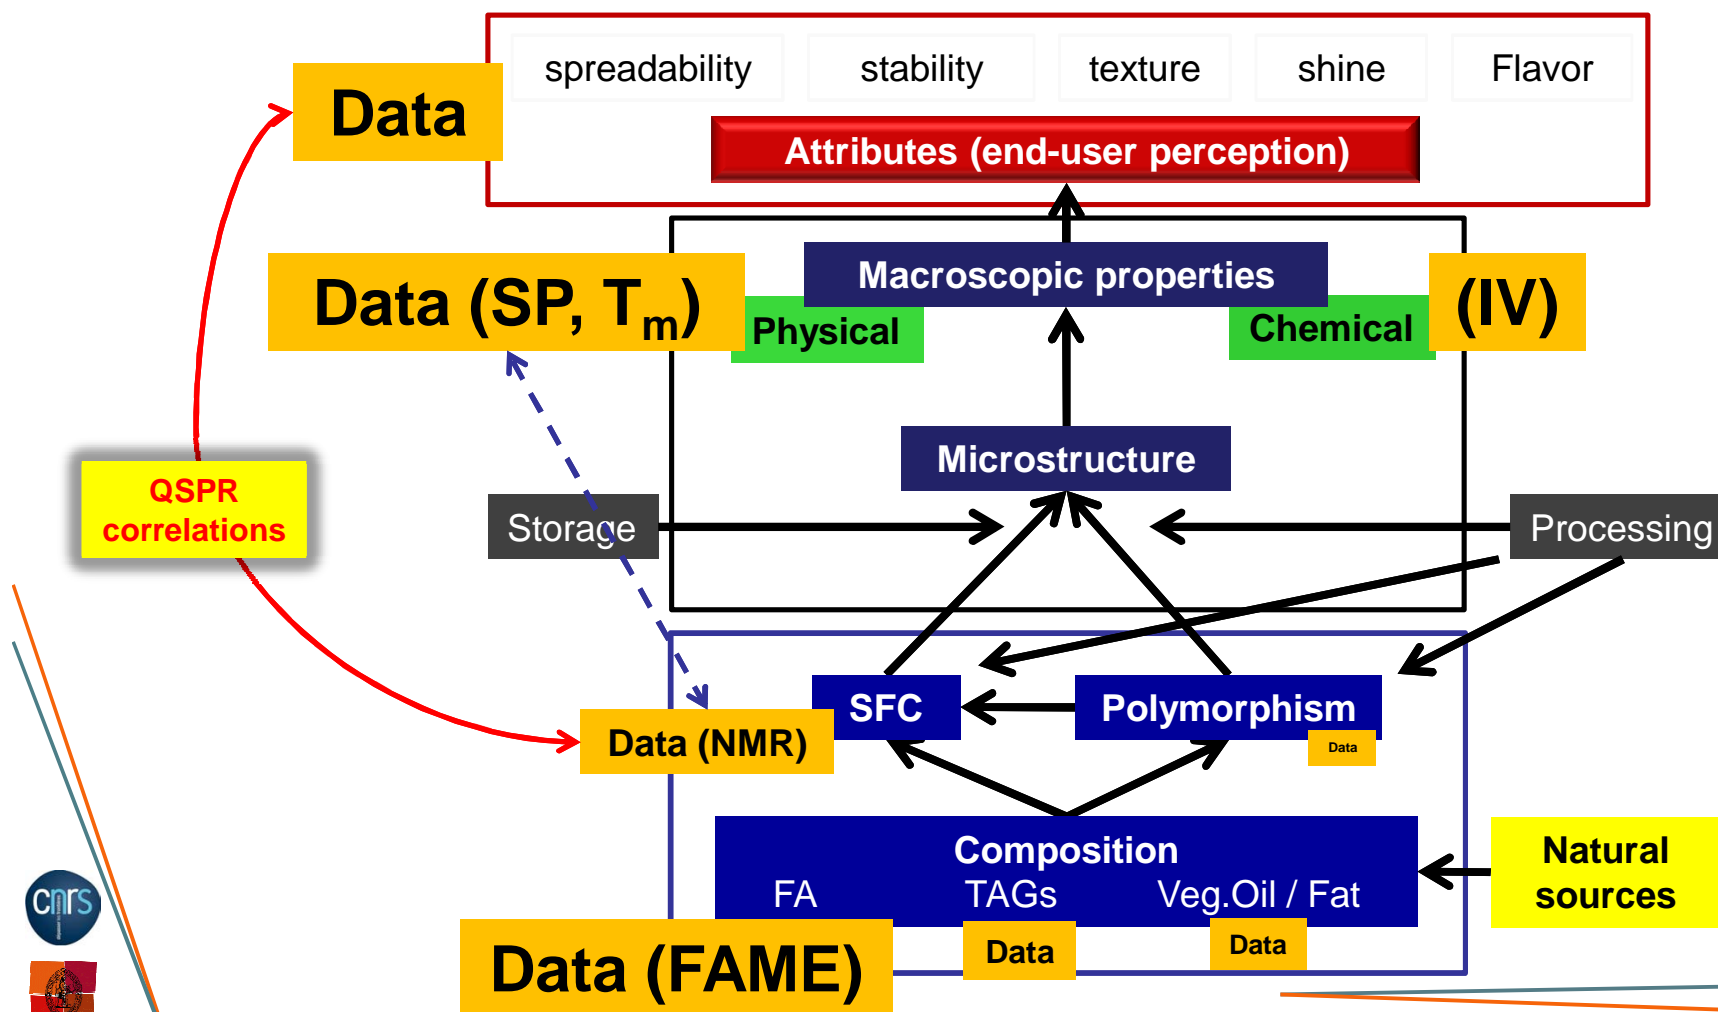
spreadability

stability

texture

shine

Flavor

Data

Attributes (end-user perception)

Data (SP, $T_m$)

Macroscopic properties

Physical

Chemical

(IV)

QSPR correlations

Microstructure

Storage

Processing

SFC

Polymorphism

Data

Data (NMR)

Composition

FA

TAGs

Veg.Oil / Fat

Natural sources

Data

Data

Data (FAME)

cnrs